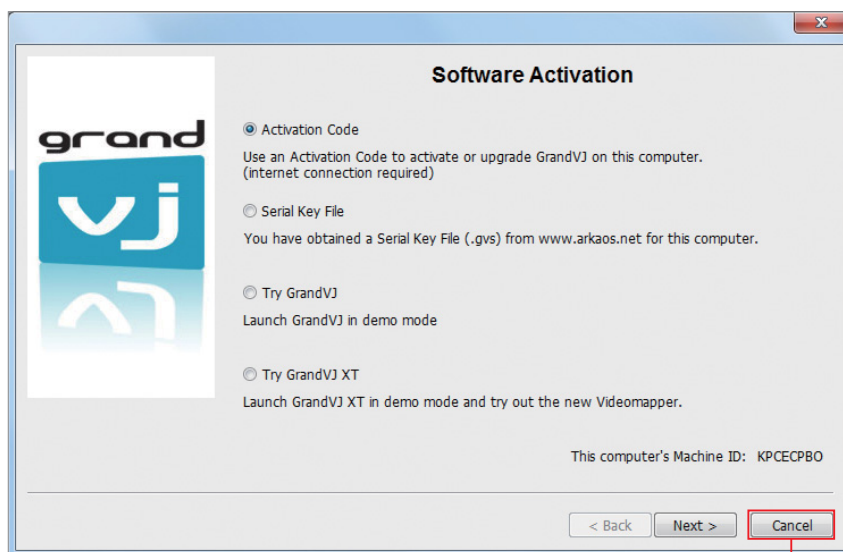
grand
vj

Software Activation

Activation Code

Use an Activation Code to activate or upgrade GrandVJ on this computer. (internet connection required)

Serial Key File

You have obtained a Serial Key File (.gvs) from www.arkaos.net for this computer.

Try GrandVJ

Launch GrandVJ in demo mode

Try GrandVJ XT

Launch GrandVJ XT in demo mode and try out the new Videomapper.

This computer's Machine ID: KPCECPBO

< Back Next > Cancel